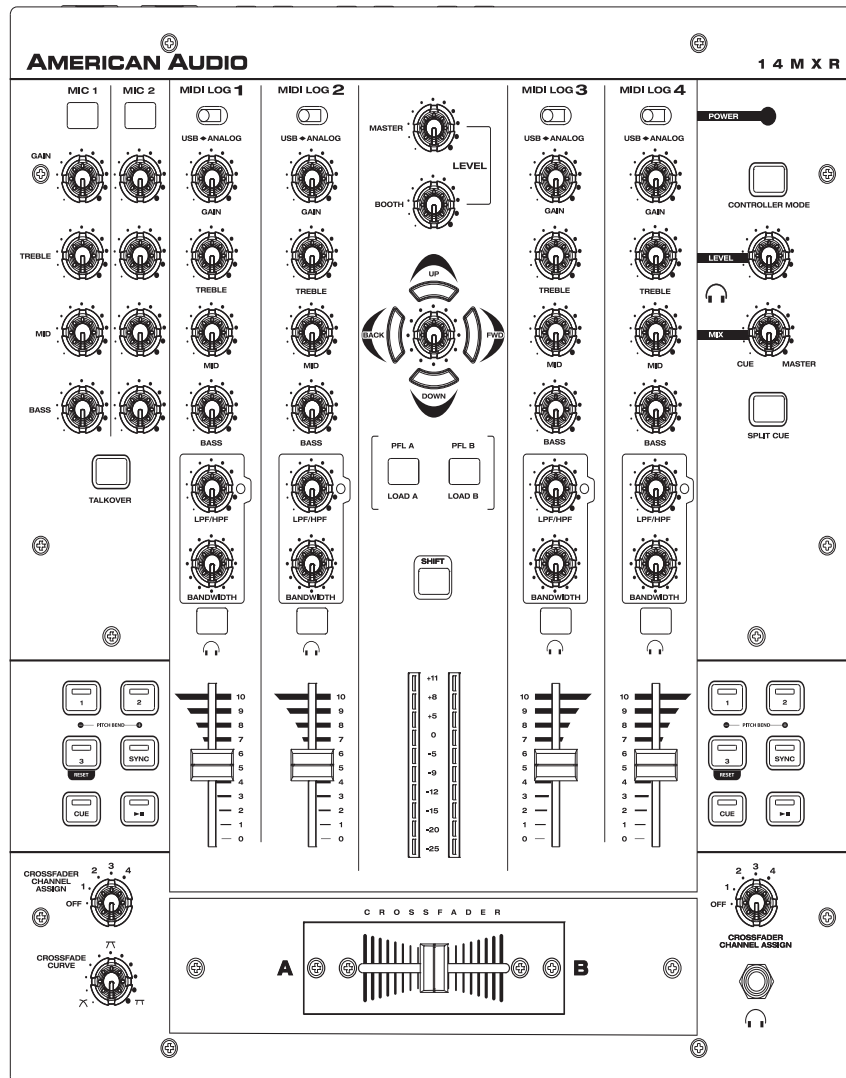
AMERICAN AUDIO

14MXR

MIC 1 MIC 2

GAIN

TREBLE

MID

BASS

TALKOVER

MIDI LOG 1

USB ◆ ANALOG

GAIN

TREBLE

MID

BASS

LPF/HPF

BANDWIDTH

MIDI LOG 2

USB ◆ ANALOG

GAIN

TREBLE

MID

BASS

LPF/HPF

BANDWIDTH

MASTER

LEVEL

BOOTH

UP

BACK

FWD

DOWN

PFL A PFL B

LOAD A LOAD B

SHIFT

MIDI LOG 3

USB ◆ ANALOG

GAIN

TREBLE

MID

BASS

LPF/HPF

BANDWIDTH

MIDI LOG 4

USB ◆ ANALOG

GAIN

TREBLE

MID

BASS

LPF/HPF

BANDWIDTH

POWER

CONTROLLER MODE

LEVEL

MIX

CUE MASTER

SPLIT CUE

1 2

PITCH BEND

3 SYNC

RESET

CUE ►■

10 9 8 7 6 5 4 3 2 1 0

10 9 8 7 6 5 4 3 2 1 0

+11 +8 +5 0 -5 -9 -12 -15 -20 -25

10 9 8 7 6 5 4 3 2 1 0

10 9 8 7 6 5 4 3 2 1 0

1 2

PITCH BEND

3 SYNC

RESET

CUE ►■

CROSSFADER CHANNEL ASSIGN

OFF 1 2 3 4

CROSSFADE CURVE

CROSSFADER

A

B

OFF 1 2 3 4

CROSSFADER CHANNEL ASSIGN